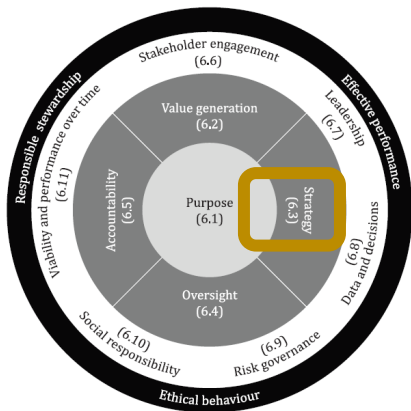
Responsible stewardship

Effective performance

Ethical behaviour

Stakeholder engagement (6.6)

Leadership (6.7)

Data and decisions (6.8)

Risk governance (6.9)

Social responsibility (6.10)

Viability and performance over time (6.11)

Value generation (6.2)

Strategy (6.3)

Oversight (6.4)

Accountability (6.5)

Purpose (6.1)